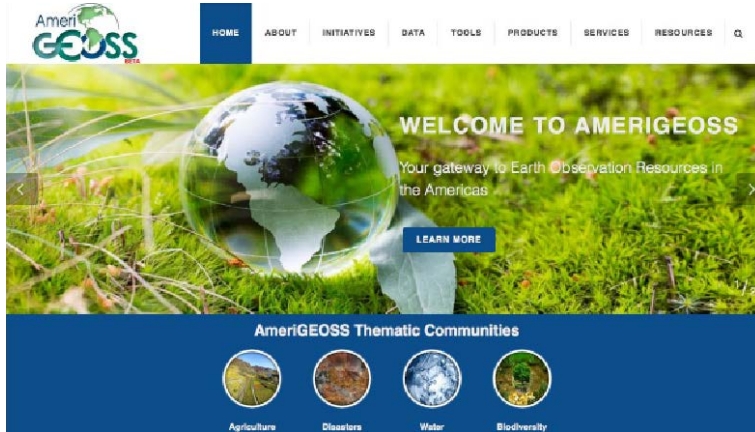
Ameri GEOSS BETA

HOME ABOUT INITIATIVES DATA TOOLS PRODUCTS SERVICES RESOURCES

WELCOME TO AMERIGEOSS

Your gateway to Earth Observation Resources in the Americas

LEARN MORE

AmeriGEOSS Thematic Communities

Agriculture Disasters Water Biodiversity